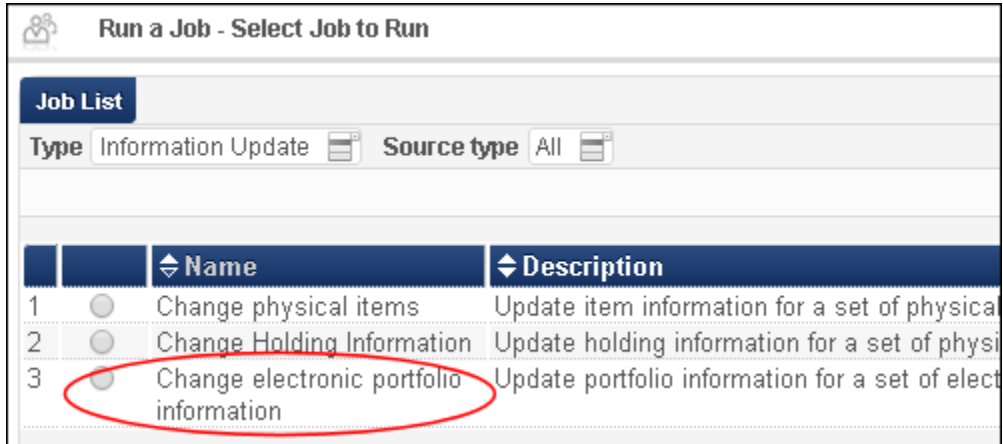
Run a Job - Select Job to Run

Job List

Type Information Update Source type All

| | | Name | Description |
|---|---|---|---|
| 1 | | Change physical items | Update item information for a set of physical |
| 2 | | Change Holding Information | Update holding information for a set of physi |
| 3 | | Change electronic portfolio information | Update portfolio information for a set of elect |